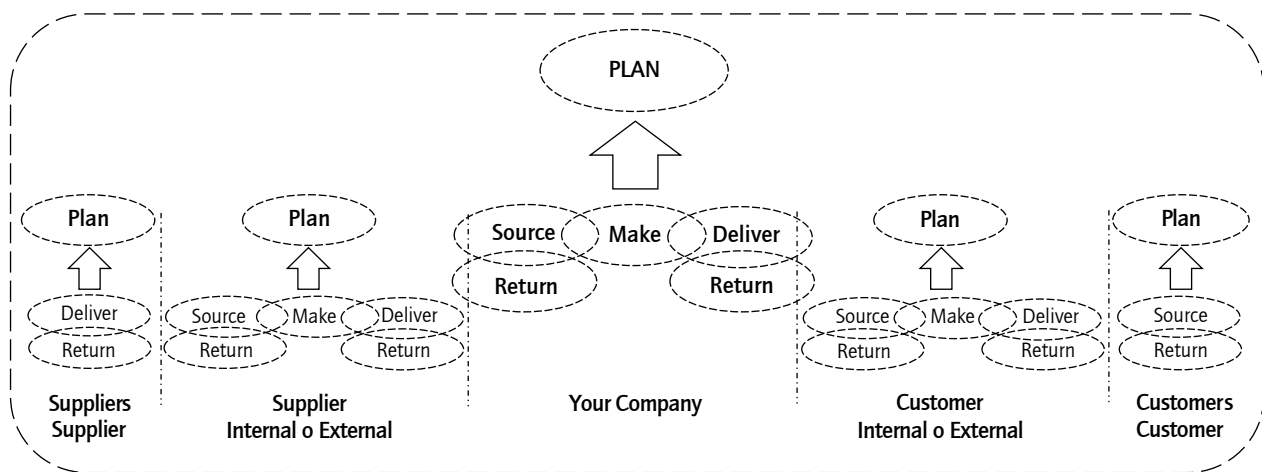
PLAN

Plan

Deliver

Return

Suppliers Supplier

Plan

Source Make Deliver

Return Return

Supplier Internal o External

Source Make Deliver

Return Return

Your Company

Plan

Source Make Deliver

Return Return

Customer Internal o External

Plan

Source

Return

Customers Customer